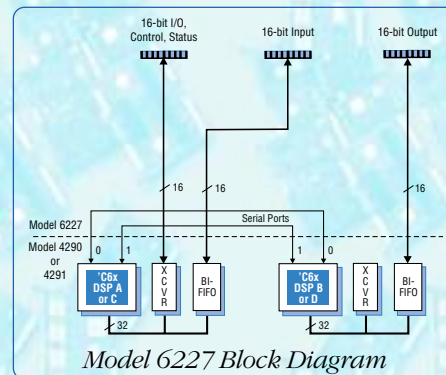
16-bit I/O, Control, Status

16-bit Input

16-bit Output

16

16

16

Model 6227

Serial Ports

Model 4290 or 4291

0

1

1

0

'C6x DSP A or C

X C V R

BI-FIFO

'C6x DSP B or D

X C V R

BI-FIFO

32

32

Model 6227 Block Diagram